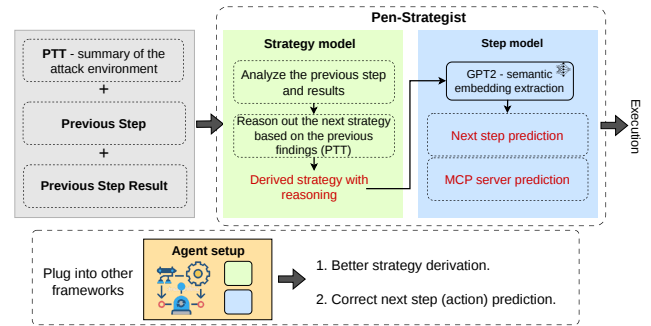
Pen-Strategist

PTT - summary of the attack environment

+

Previous Step

+

Previous Step Result

Strategy model

Analyze the previous step and results

Reason out the next strategy based on the previous findings (PTT)

Derived strategy with reasoning

Step model

GPT2 - semantic embedding extraction

Next step prediction

MCP server prediction

Execution

Plug into other frameworks

Agent setup

1. Better strategy derivation.

2. Correct next step (action) prediction.